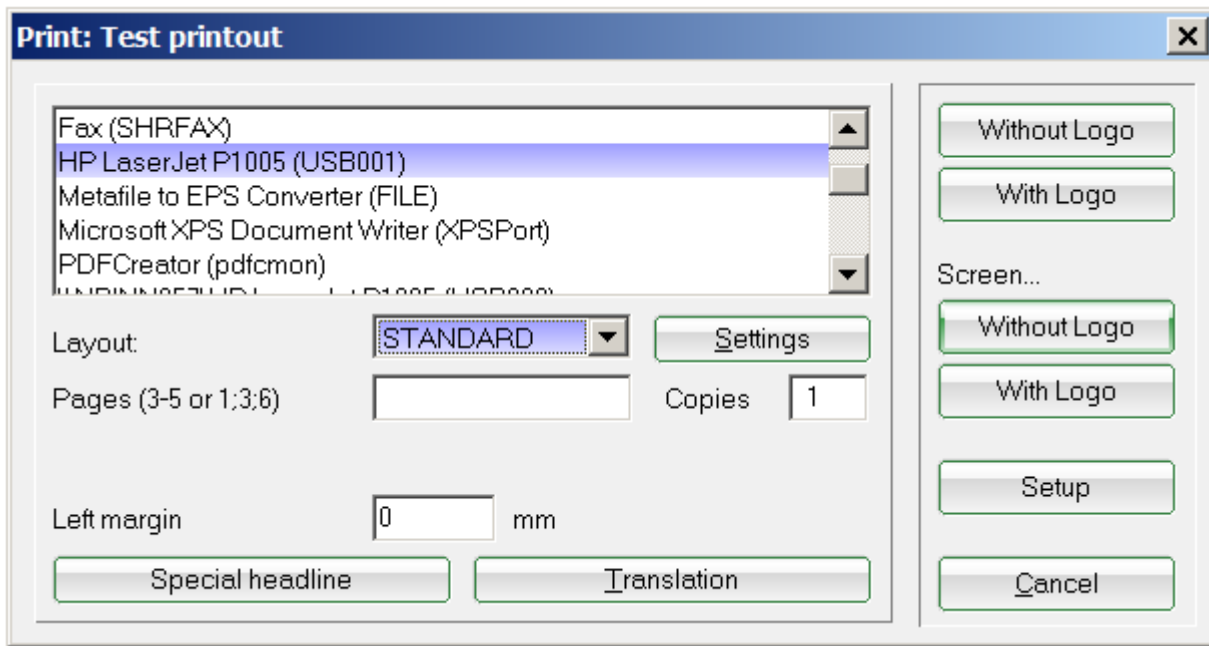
Print: Test printout

×

Fax (SHRFAX)
HP LaserJet P1005 (USB001)
Metafile to EPS Converter (FILE)
Microsoft XPS Document Writer (XPSPort)
PDFCreator (pdfcmon)
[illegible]

Layout: STANDARD Settings

Pages (3-5 or 1;3;6) Copies 1

Left margin 0 mm

Special headline Translation

Without Logo

With Logo

Screen...

Without Logo

With Logo

Setup

Cancel